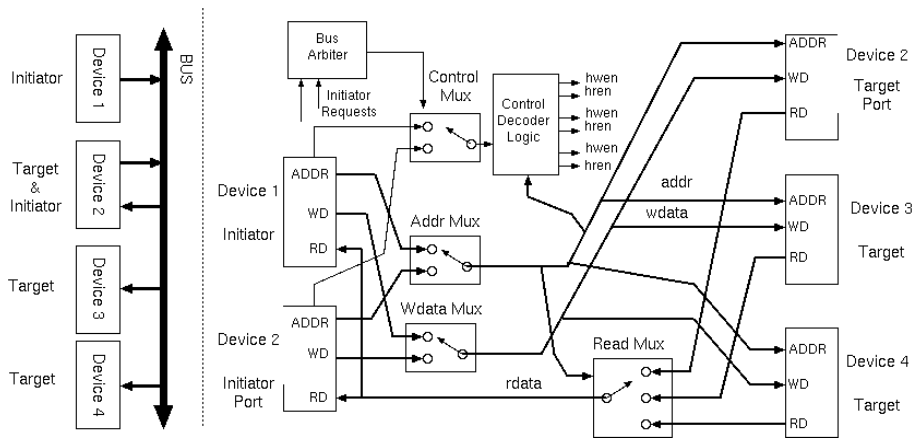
Initiator
Device 1
Target & Initiator
Device 2
Target
Device 3
Target
Device 4
BUS

Bus Arbiter
Initiator Requests
Control Mux
Control Decoder Logic
hwen
hren
hwen
hren
hwen
hren
ADDR
WD
RD
Device 2
Target Port
Device 1
Initiator
ADDR
WD
RD
addr
wdata
Addr Mux
ADDR
WD
RD
Device 3
Target
Device 2
Initiator Port
ADDR
WD
RD
Wdata Mux
Read Mux
rdata
ADDR
WD
RD
Device 4
Target